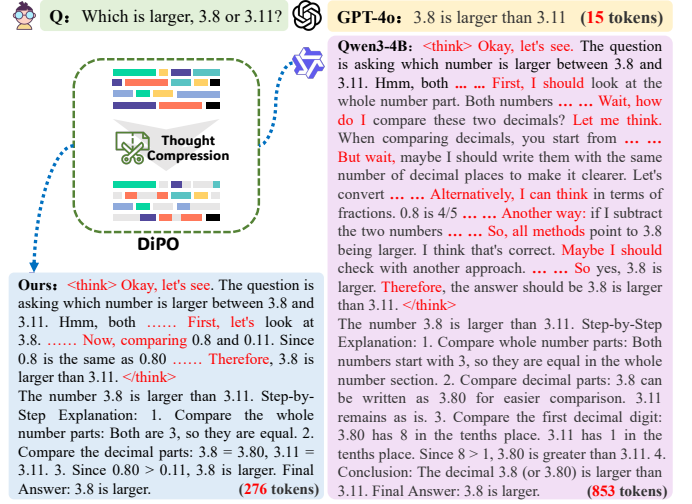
Q: Which is larger, 3.8 or 3.11?

GPT-4o: 3.8 is larger than 3.11 (15 tokens)

Thought Compression

DiPO

Qwen3-4B: <think> Okay, let's see. The question is asking which number is larger between 3.8 and 3.11. Hmm, both ... ... First, I should look at the whole number part. Both numbers ... ... Wait, how do I compare these two decimals? Let me think. When comparing decimals, you start from ... ... But wait, maybe I should write them with the same number of decimal places to make it clearer. Let's convert ... ... Alternatively, I can think in terms of fractions. 0.8 is 4/5 ... ... Another way: if I subtract the two numbers ... ... So, all methods point to 3.8 being larger. I think that's correct. Maybe I should check with another approach. ... ... So yes, 3.8 is larger. Therefore, the answer should be 3.8 is larger than 3.11. </think>
The number 3.8 is larger than 3.11. Step-by-Step Explanation: 1. Compare whole number parts: Both numbers start with 3, so they are equal in the whole number section. 2. Compare decimal parts: 3.8 can be written as 3.80 for easier comparison. 3.11 remains as is. 3. Compare the first decimal digit: 3.80 has 8 in the tenths place. 3.11 has 1 in the tenths place. Since $8 > 1$, 3.80 is greater than 3.11. 4. Conclusion: The decimal 3.8 (or 3.80) is larger than 3.11. Final Answer: 3.8 is larger. (853 tokens)

Ours: <think> Okay, let's see. The question is asking which number is larger between 3.8 and 3.11. Hmm, both ...... First, let's look at 3.8. ...... Now, comparing 0.8 and 0.11. Since 0.8 is the same as 0.80 ...... Therefore, 3.8 is larger than 3.11. </think>
The number 3.8 is larger than 3.11. Step-by-Step Explanation: 1. Compare the whole number parts: Both are 3, so they are equal. 2. Compare the decimal parts: 3.8 = 3.80, 3.11 = 3.11. 3. Since $0.80 > 0.11$, 3.8 is larger. Final Answer: 3.8 is larger. (276 tokens)